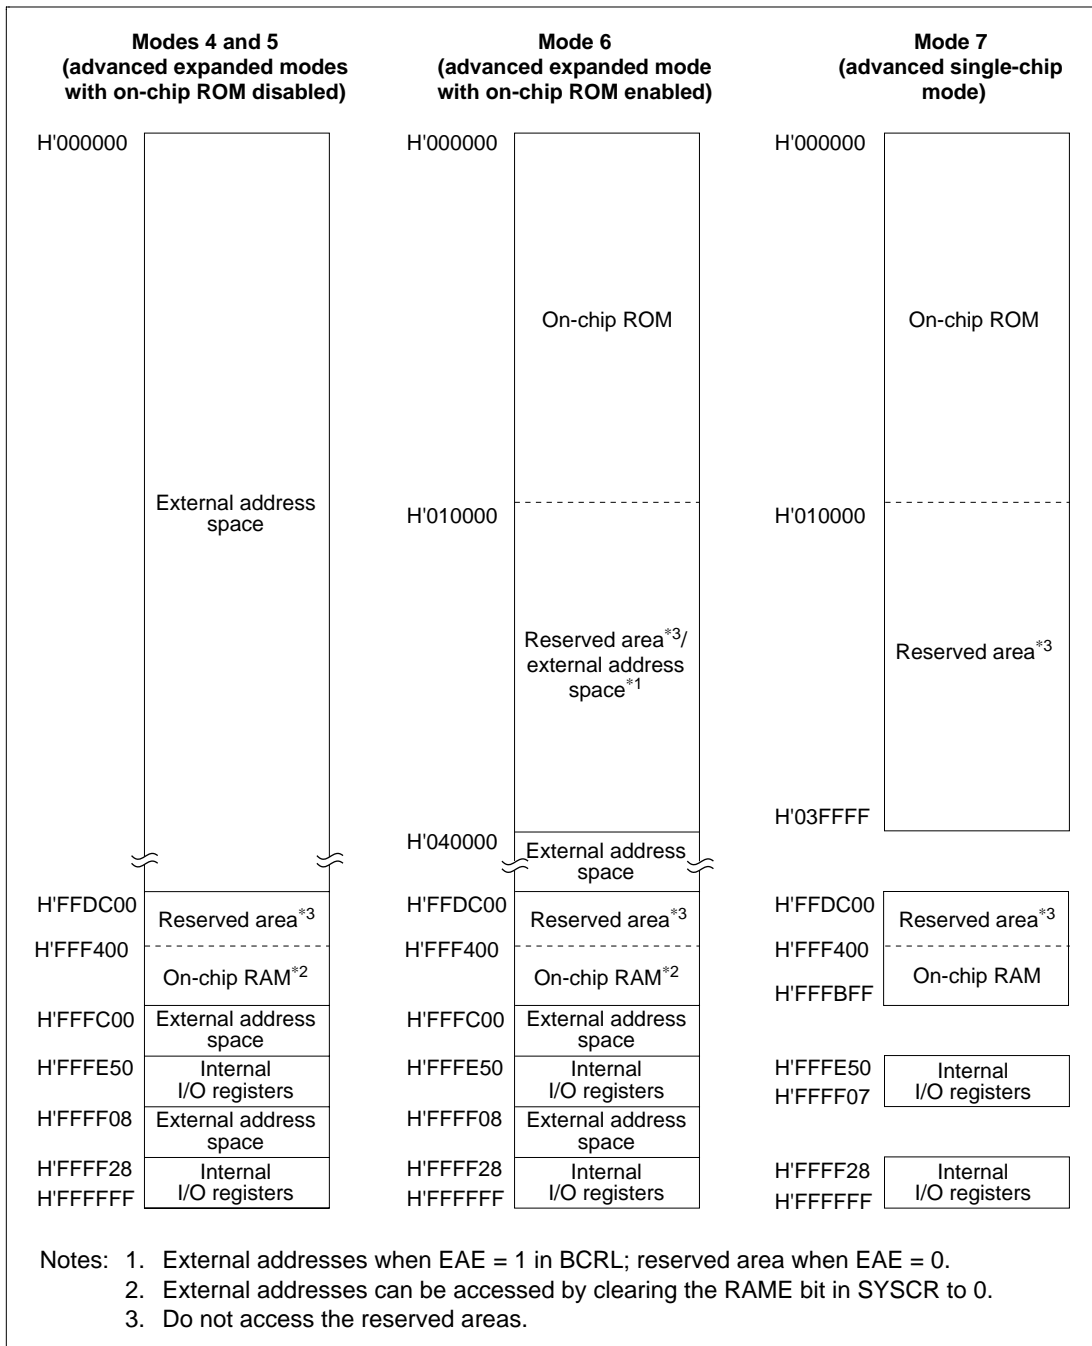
Modes 4 and 5
(advanced expanded modes with on-chip ROM disabled)

H'000000

External address space

H'FFDC00
Reserved area$^{*3}$
H'FFF400
On-chip RAM$^{*2}$
H'FFFC00
External address space
H'FFFE50
Internal I/O registers
H'FFFF08
External address space
H'FFFF28
Internal I/O registers
H'FFFFFF

Mode 6
(advanced expanded mode with on-chip ROM enabled)

H'000000

On-chip ROM

H'010000

Reserved area$^{*3}$/ external address space$^{*1}$

H'040000
External address space
H'FFDC00
Reserved area$^{*3}$
H'FFF400
On-chip RAM$^{*2}$
H'FFFC00
External address space
H'FFFE50
Internal I/O registers
H'FFFF08
External address space
H'FFFF28
Internal I/O registers
H'FFFFFF

Mode 7
(advanced single-chip mode)

H'000000

On-chip ROM

H'010000

Reserved area$^{*3}$

H'03FFFF

H'FFDC00
Reserved area$^{*3}$
H'FFF400
On-chip RAM
H'FFFBFF

H'FFFE50
Internal I/O registers
H'FFFF07

H'FFFF28
Internal I/O registers
H'FFFFFF

Notes: 1. External addresses when EAE = 1 in BCRL; reserved area when EAE = 0.
2. External addresses can be accessed by clearing the RAME bit in SYSCR to 0.
3. Do not access the reserved areas.